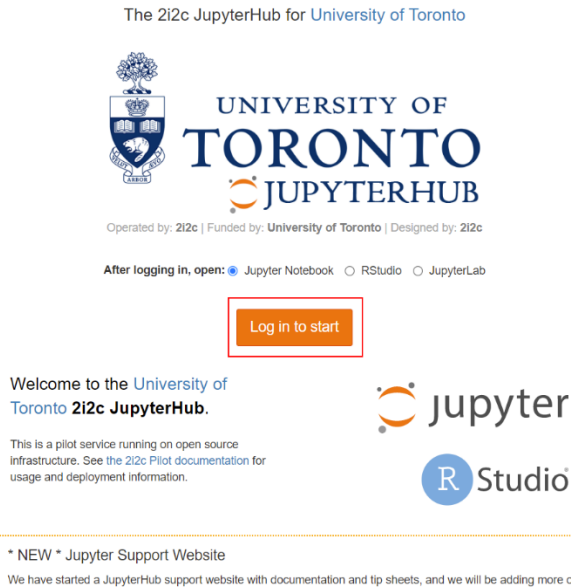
The 2i2c JupyterHub for University of Toronto

UNIVERSITY OF
TORONTO
JUPYTERHUB

VELUT ARBOR ÆVO

Operated by: 2i2c | Funded by: University of Toronto | Designed by: 2i2c

After logging in, open: Jupyter Notebook RStudio JupyterLab

Log in to start

Welcome to the University of Toronto 2i2c JupyterHub.

This is a pilot service running on open source infrastructure. See the 2i2c Pilot documentation for usage and deployment information.

jupyter

R Studio

* NEW * Jupyter Support Website

We have started a JupyterHub support website with documentation and tip sheets, and we will be adding more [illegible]